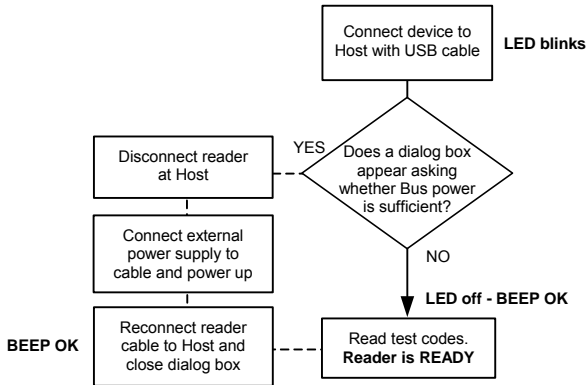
Connect device to Host with USB cable

LED blinks

Does a dialog box appear asking whether Bus power is sufficient?

YES

Disconnect reader at Host

Connect external power supply to cable and power up

Reconnect reader cable to Host and close dialog box

BEEP OK

NO

LED off - BEEP OK

Read test codes. **Reader is READY**